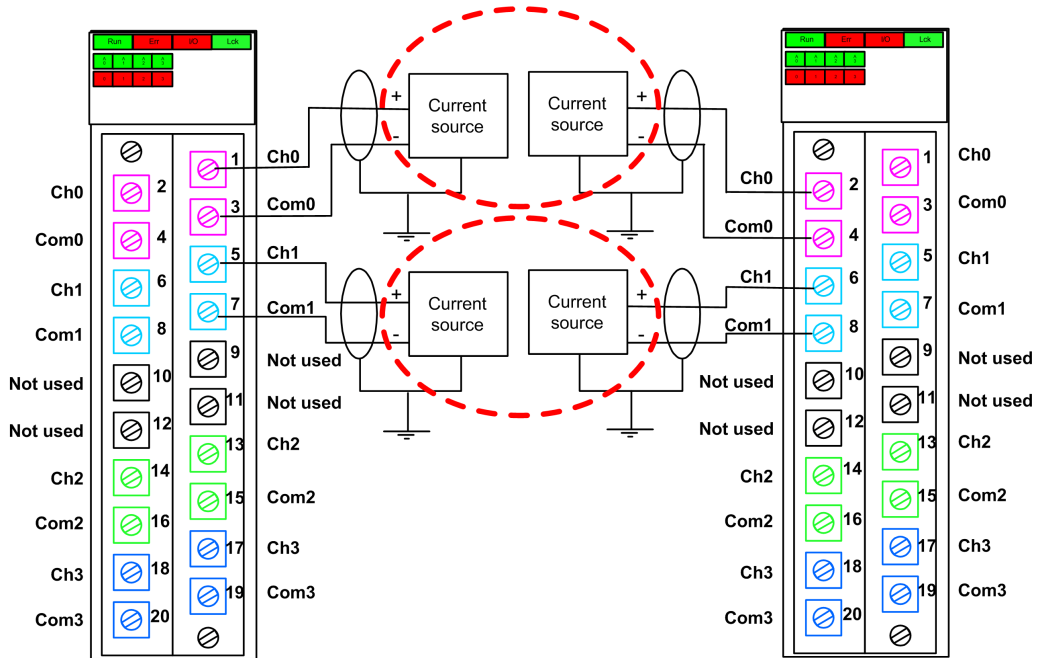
Run Err I/O Lck

Run Err I/O Lck

Current source

Current source

Current source

Current source

+
-
+
-
+
-
+
-

1 Ch0
2 Ch0
3 Com0
4 Com0
5 Ch1
6 Ch1
7 Com1
8 Com1
9 Not used
10 Not used
11 Not used
12 Not used
13 Ch2
14 Ch2
15 Com2
16 Com2
17 Ch3
18 Ch3
19 Com3
20 Com3

Ch0 2
Com0 4
Ch1 6
Com1 8
Not used 10
Not used 12
Ch2 14
Com2 16
Ch3 18
Com3 20

1 Ch0
3 Com0
5 Ch1
7 Com1
9 Not used
11 Not used
13 Ch2
15 Com2
17 Ch3
19 Com3